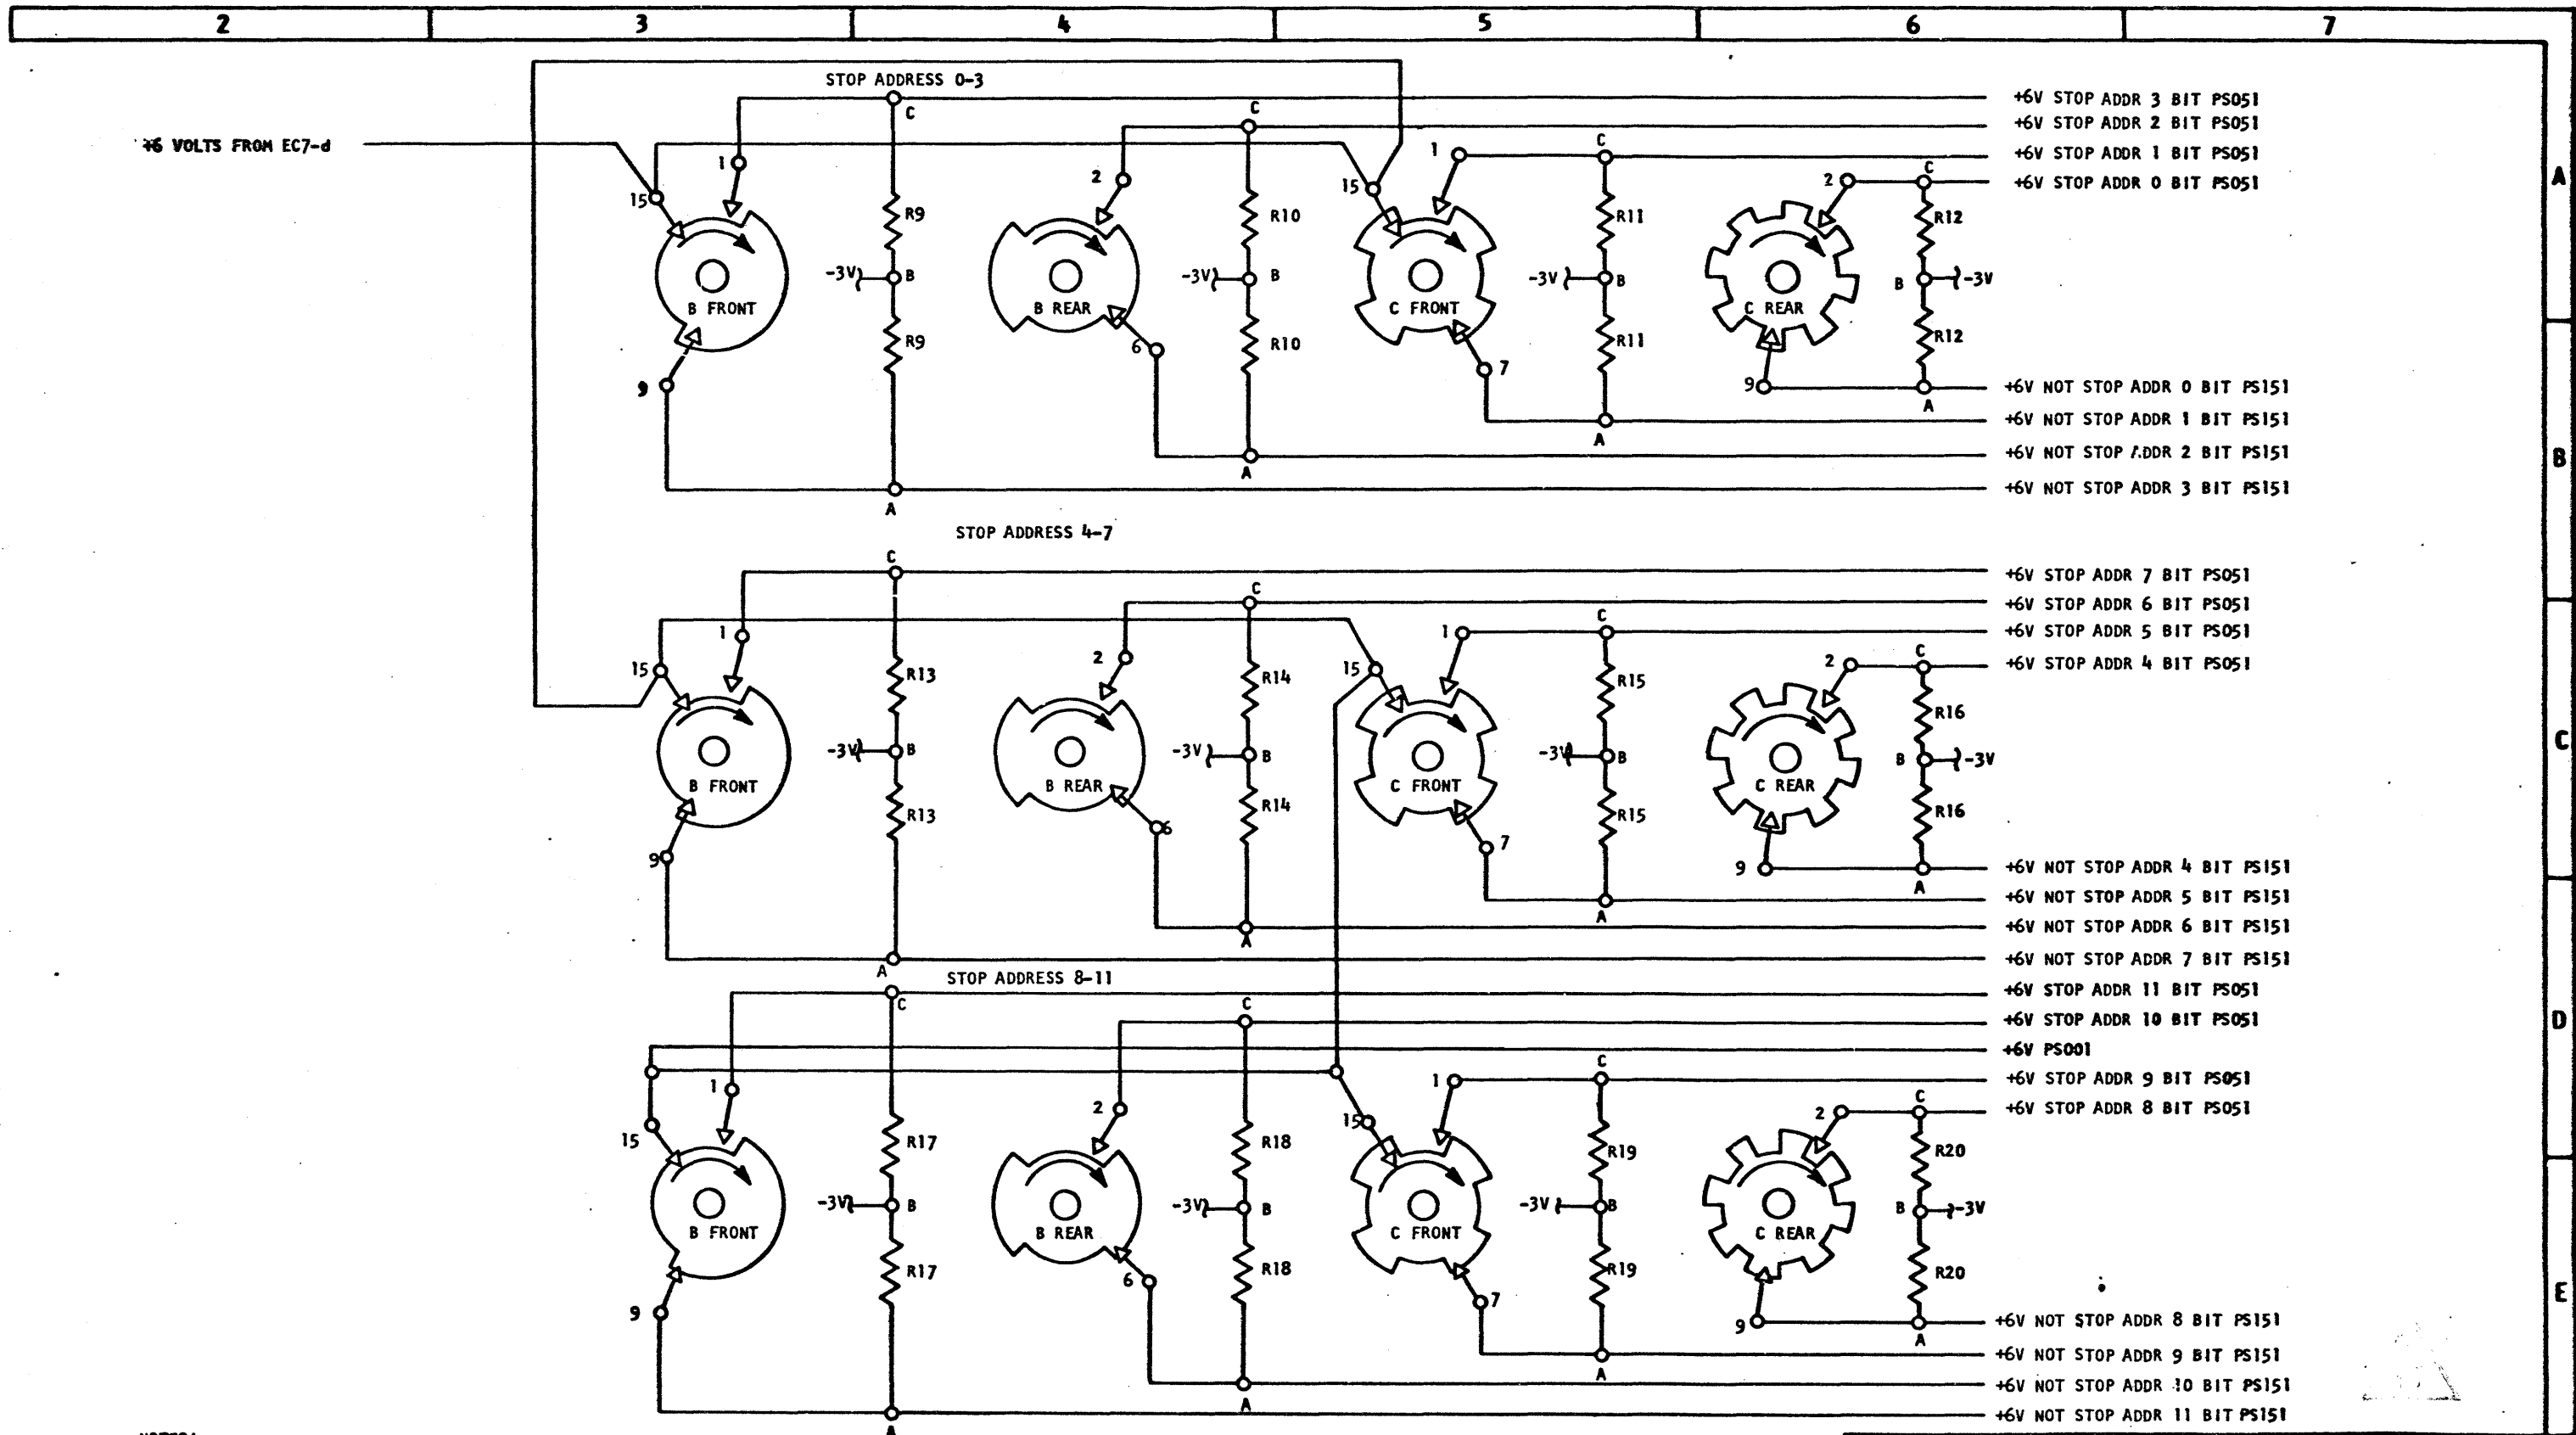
| 2 | 3 | 4 | 5 | 6 | 7 |
|---|---|---|---|---|---|

STOP ADDRESS 0-3

+6 VOLTS FROM EC7-d

15 1 C R9 -3V B R9 9 A B FRONT

2 C R10 -3V B R10 6 A B REAR

15 1 C R11 -3V B R11 7 A C FRONT

2 C R12 B -3V R12 9 A C REAR

+6V STOP ADDR 3 BIT PS051
+6V STOP ADDR 2 BIT PS051
+6V STOP ADDR 1 BIT PS051
+6V STOP ADDR 0 BIT PS051
+6V NOT STOP ADDR 0 BIT PS151
+6V NOT STOP ADDR 1 BIT PS151
+6V NOT STOP ADDR 2 BIT PS151
+6V NOT STOP ADDR 3 BIT PS151

STOP ADDRESS 4-7

15 1 C R13 -3V B R13 9 A B FRONT

2 C R14 -3V B R14 6 A B REAR

15 1 C R15 -3V B R15 7 A C FRONT

2 C R16 B -3V R16 9 A C REAR

+6V STOP ADDR 7 BIT PS051
+6V STOP ADDR 6 BIT PS051
+6V STOP ADDR 5 BIT PS051
+6V STOP ADDR 4 BIT PS051
+6V NOT STOP ADDR 4 BIT PS151
+6V NOT STOP ADDR 5 BIT PS151
+6V NOT STOP ADDR 6 BIT PS151
+6V NOT STOP ADDR 7 BIT PS151

STOP ADDRESS 8-11

15 1 C R17 -3V B R17 9 A B FRONT

2 C R18 -3V B R18 6 A B REAR

15 1 C R19 -3V B R19 7 A C FRONT

2 C R20 B -3V R20 9 A C REAR

+6V STOP ADDR 11 BIT PS051
+6V STOP ADDR 10 BIT PS051
+6V PS001
+6V STOP ADDR 9 BIT PS051
+6V STOP ADDR 8 BIT PS051
+6V NOT STOP ADDR 8 BIT PS151
+6V NOT STOP ADDR 9 BIT PS151
+6V NOT STOP ADDR 10 BIT PS151
+6V NOT STOP ADDR 11 BIT PS151

A
B
C
D
E